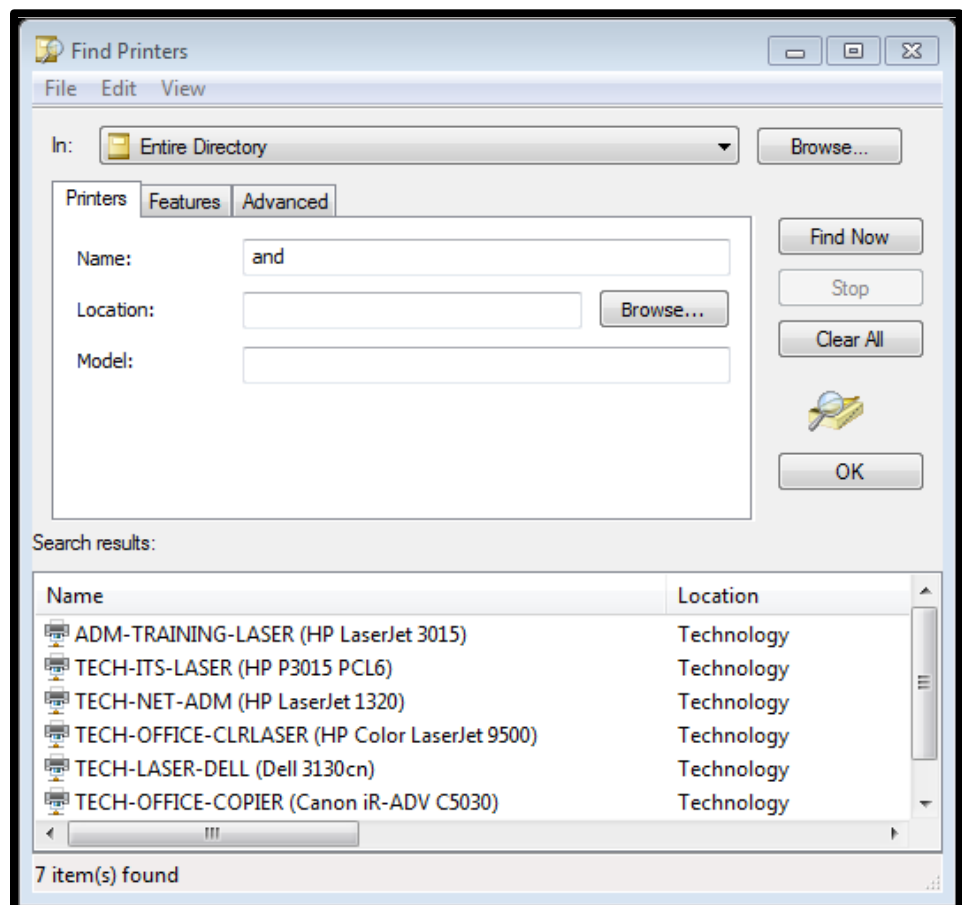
Find Printers

File Edit View

In: Entire Directory Browse...

Printers Features Advanced

Name: and

Location: Browse...

Model:

Find Now

Stop

Clear All

OK

Search results:

| Name | Location |
|---|---|
| ADM-TRAINING-LASER (HP LaserJet 3015) | Technology |
| TECH-ITS-LASER (HP P3015 PCL6) | Technology |
| TECH-NET-ADM (HP LaserJet 1320) | Technology |
| TECH-OFFICE-CLRLASER (HP Color LaserJet 9500) | Technology |
| TECH-LASER-DELL (Dell 3130cn) | Technology |
| TECH-OFFICE-COPIER (Canon iR-ADV C5030) | Technology |

7 item(s) found